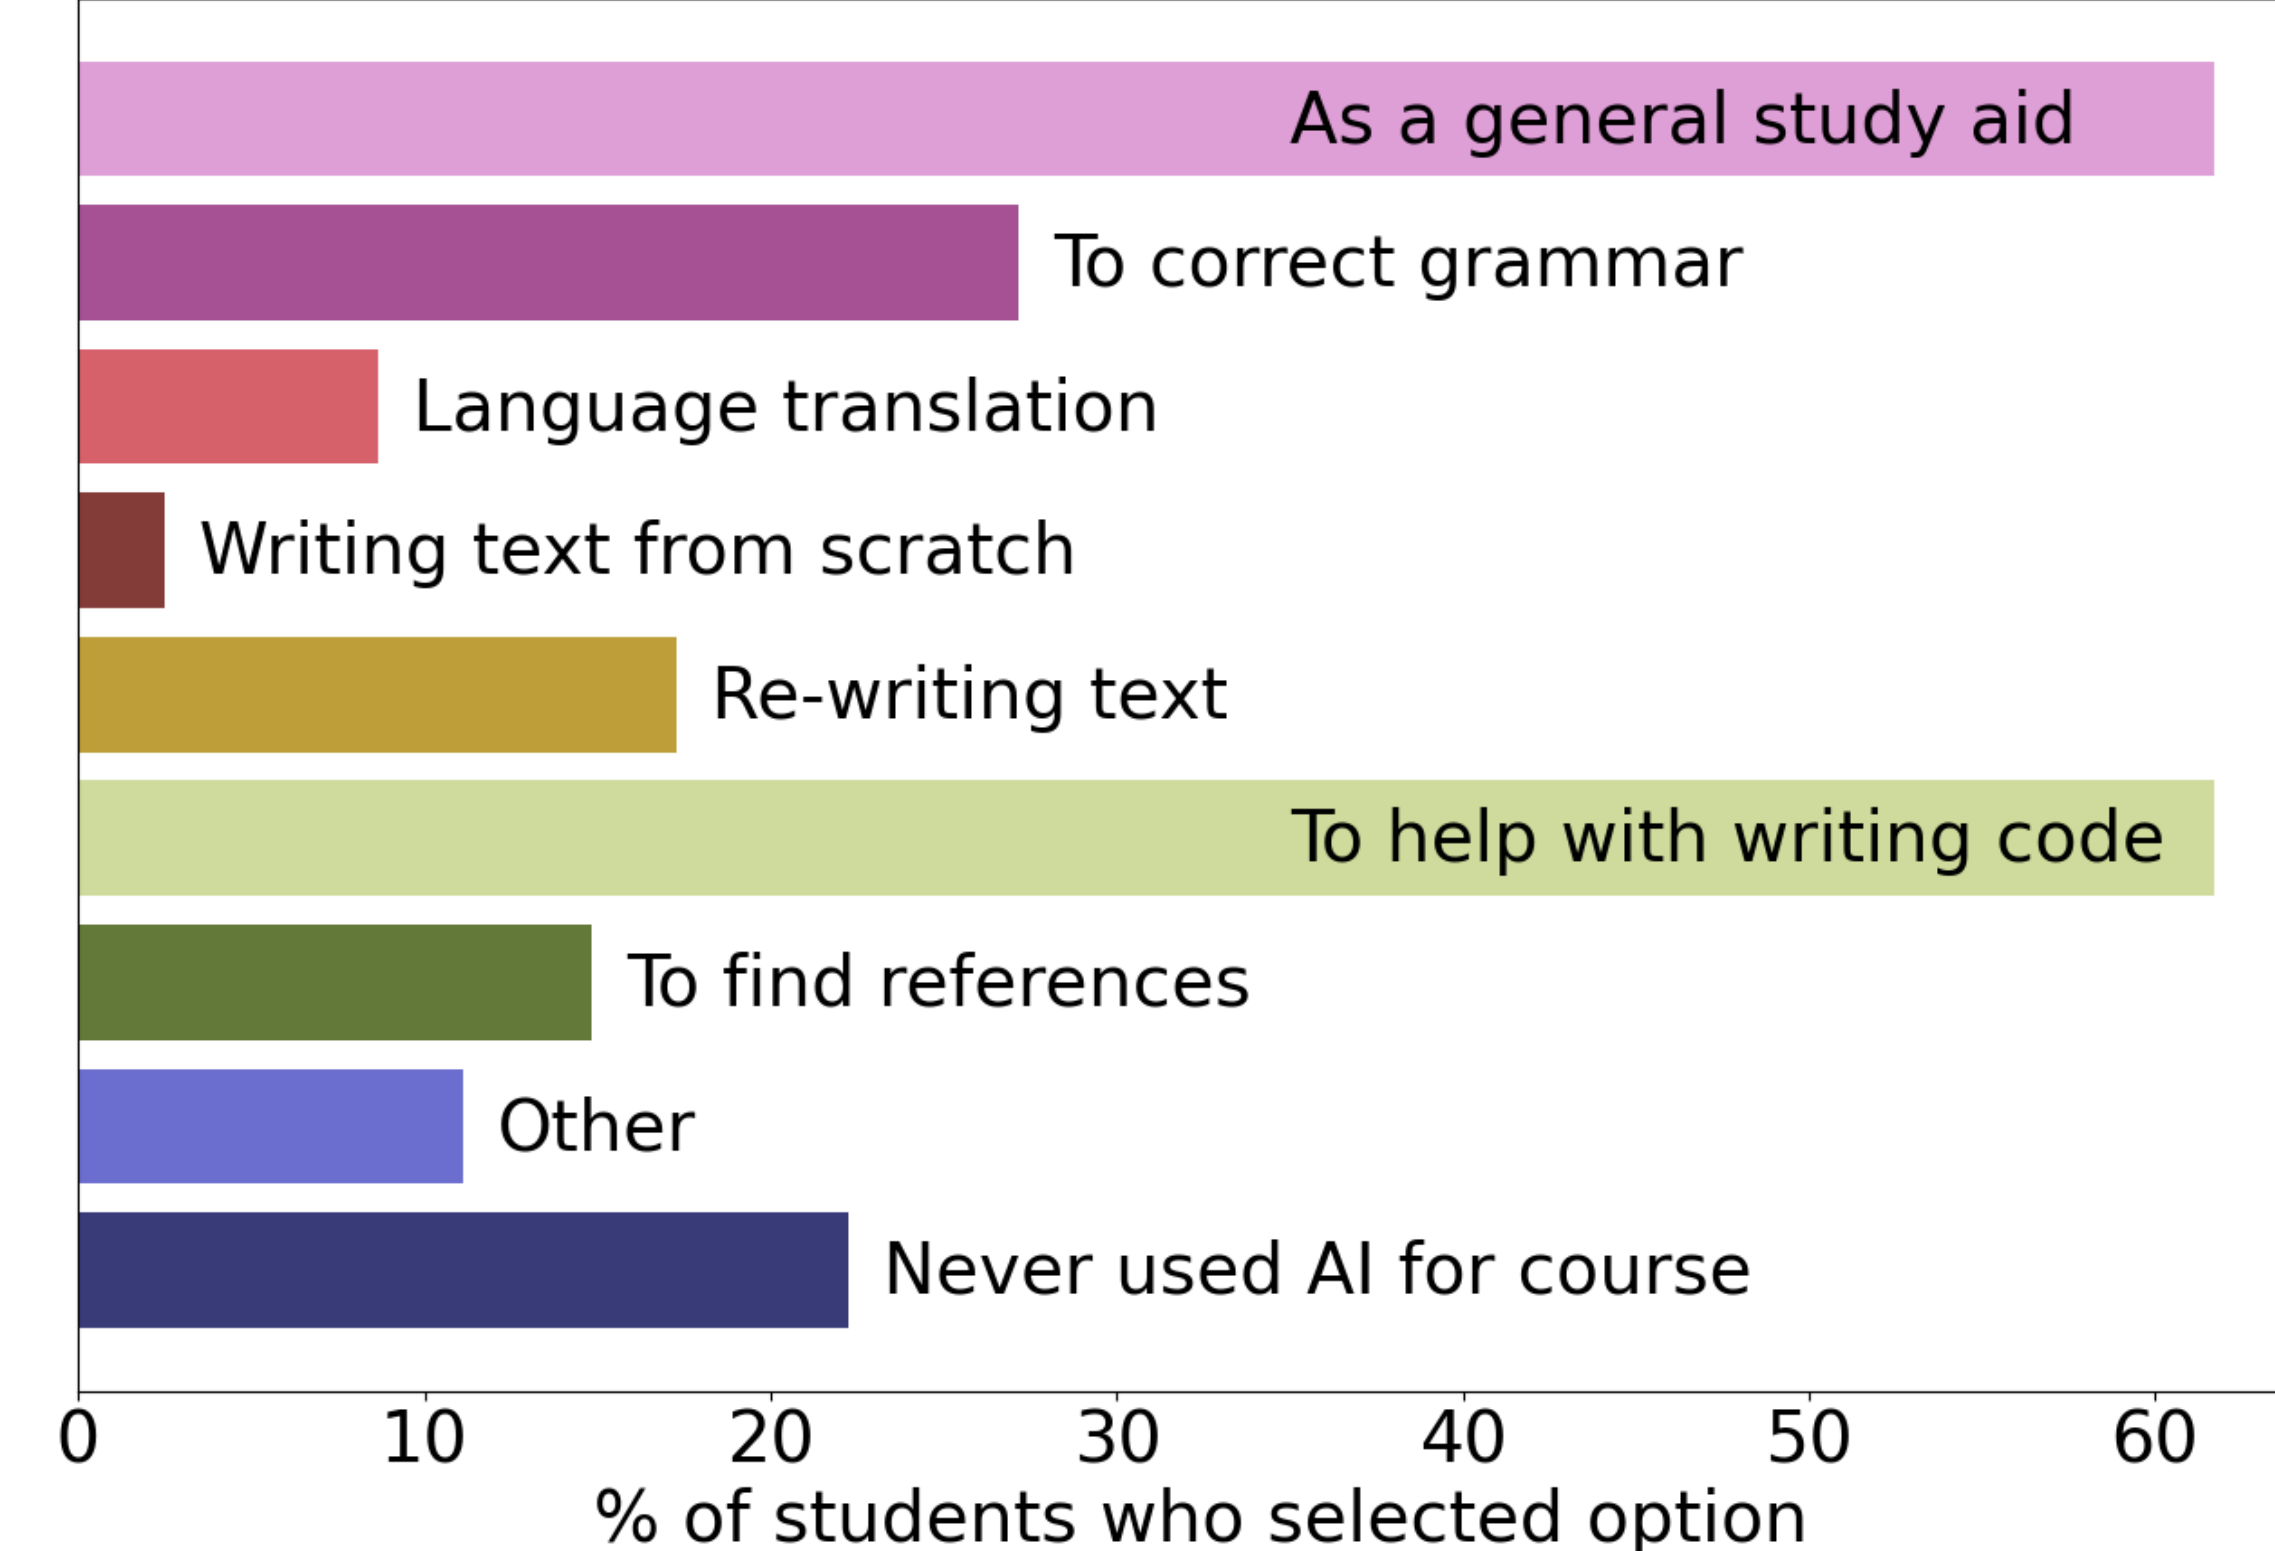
As a general study aid
To correct grammar
Language translation
Writing text from scratch
Re-writing text
To help with writing code
To find references
Other
Never used AI for course

0
10
20
30
40
50
60
% of students who selected option